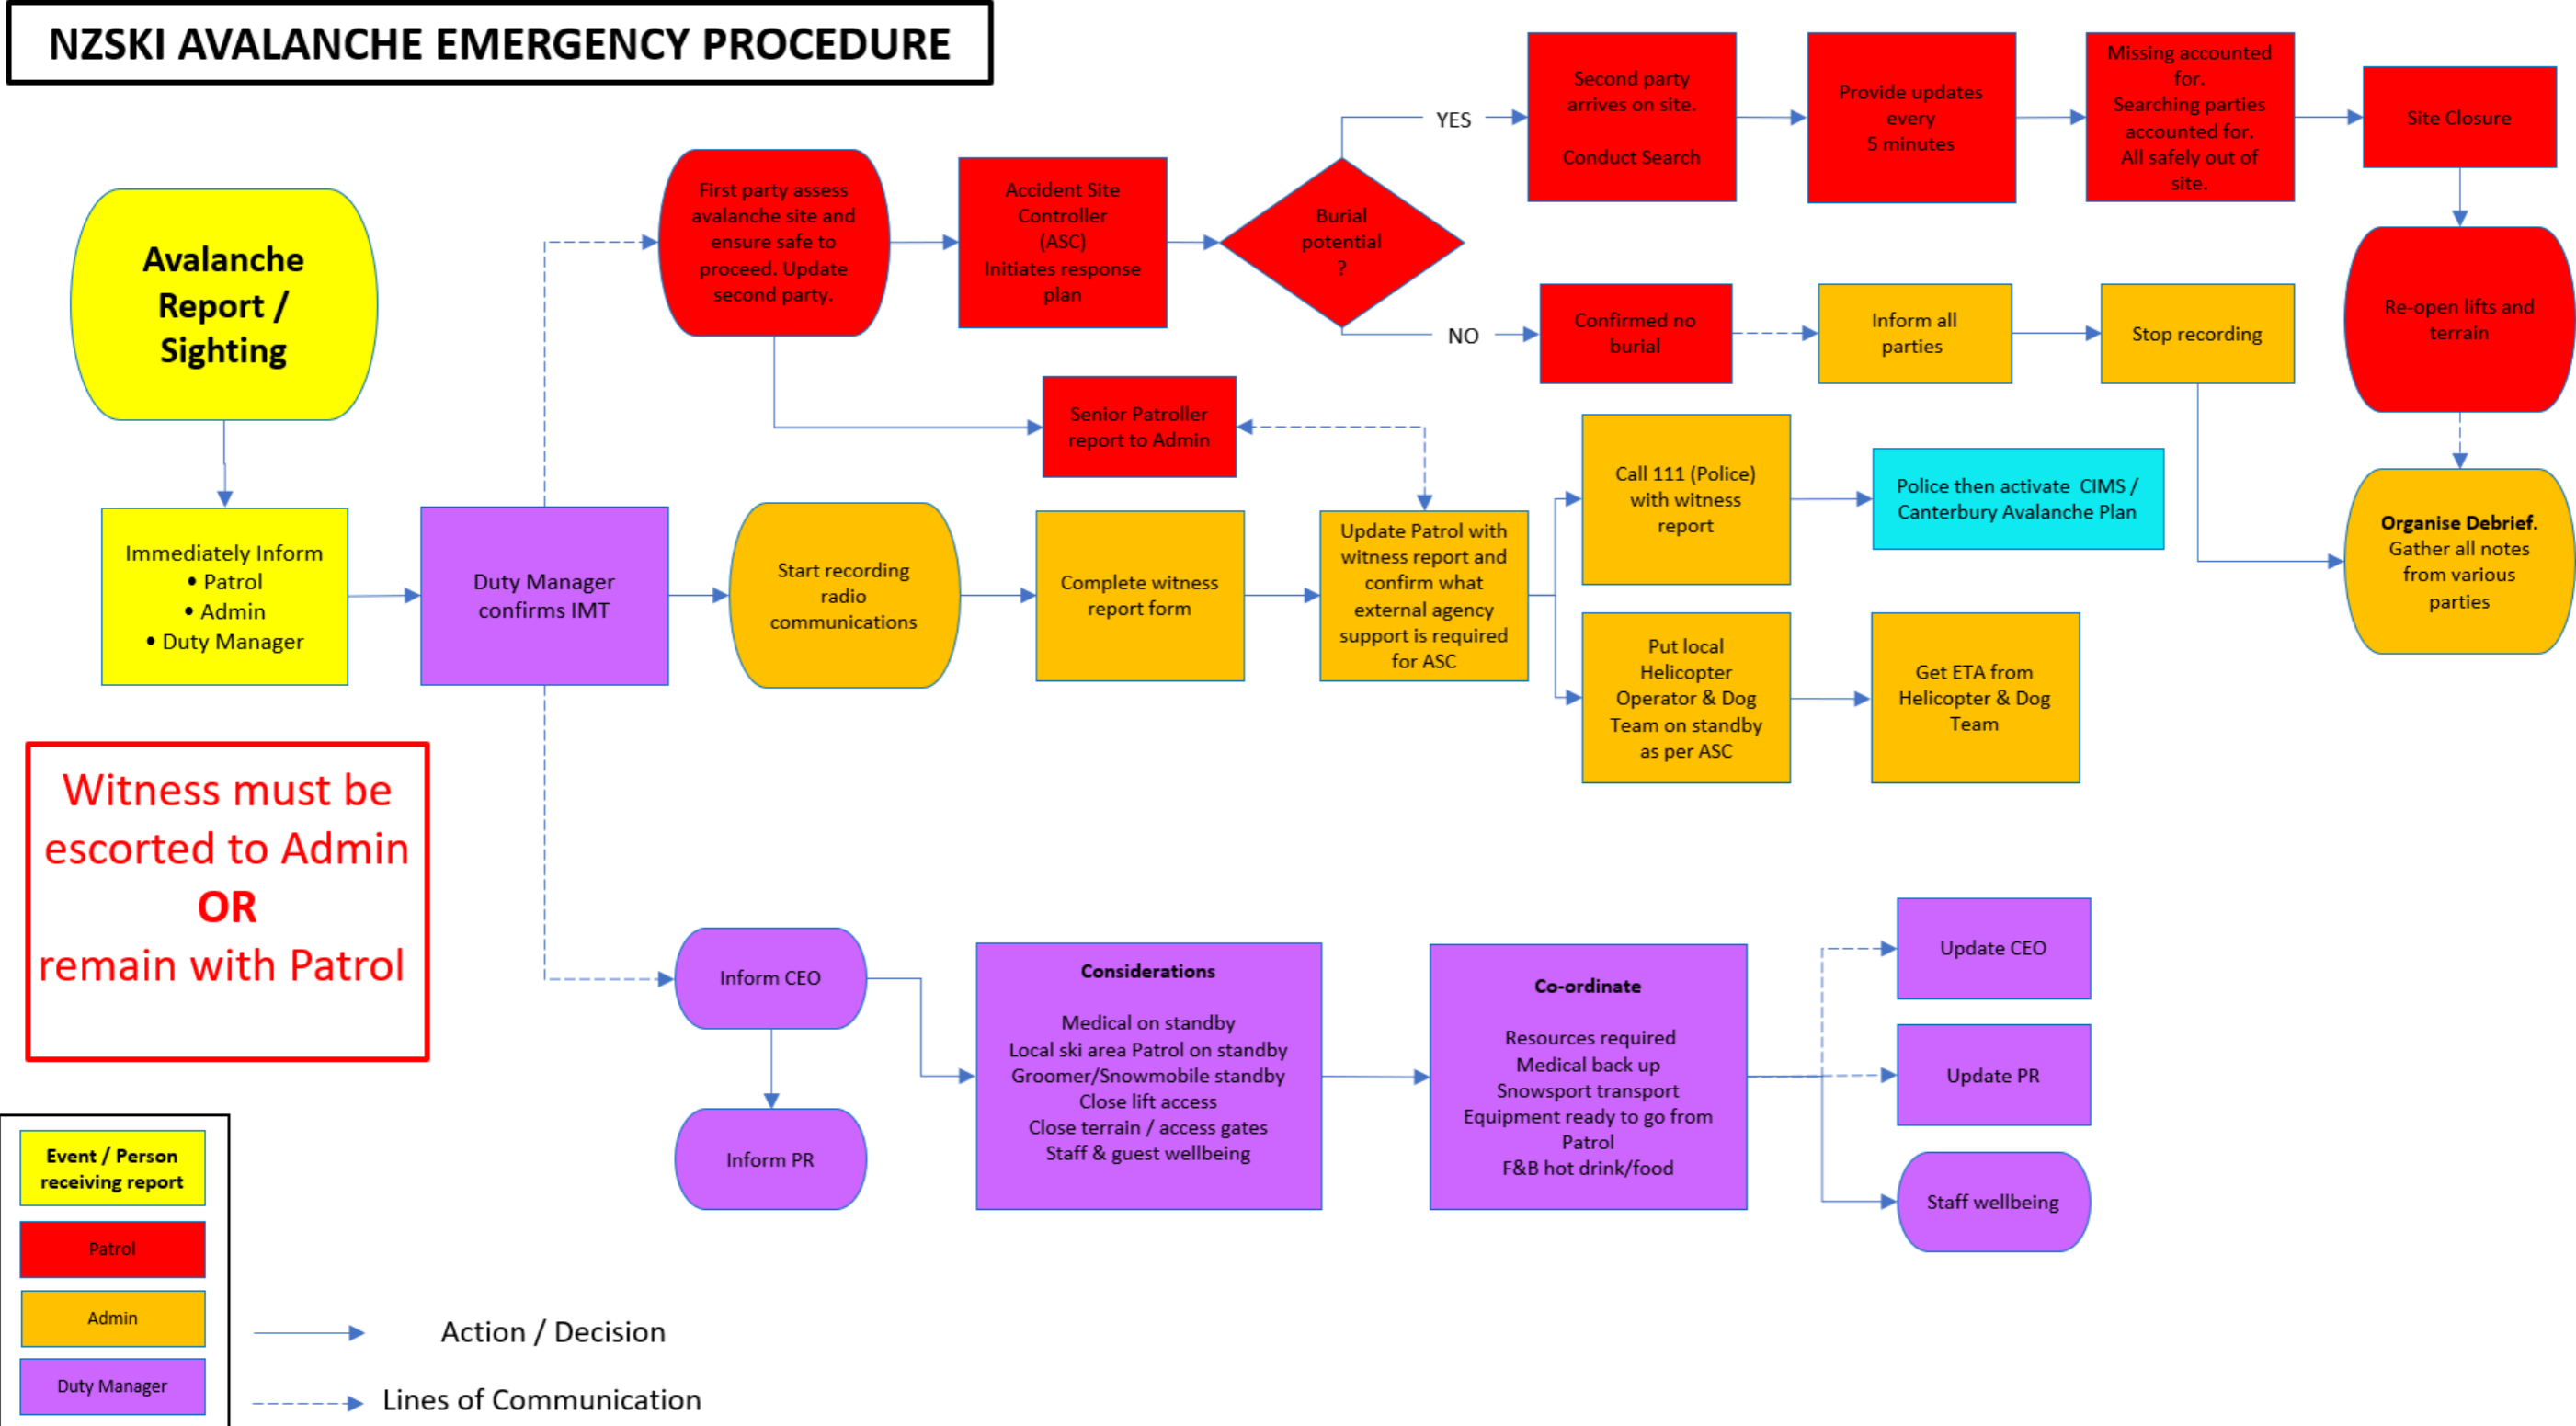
NZSKI AVALANCHE EMERGENCY PROCEDURE

Avalanche Report / Sighting

Immediately Inform
• Patrol
• Admin
• Duty Manager

Duty Manager confirms IMT

First party assess avalanche site and ensure safe to proceed. Update second party.

Accident Site Controller (ASC) Initiates response plan

Burial potential ?

YES

Second party arrives on site.

Conduct Search

Provide updates every 5 minutes

Missing accounted for. Searching parties accounted for. All safely out of site.

Site Closure

Re-open lifts and terrain

NO

Confirmed no burial

Inform all parties

Stop recording

Senior Patroller report to Admin

Start recording radio communications

Complete witness report form

Update Patrol with witness report and confirm what external agency support is required for ASC

Call 111 (Police) with witness report

Police then activate CIMS / Canterbury Avalanche Plan

Put local Helicopter Operator & Dog Team on standby as per ASC

Get ETA from Helicopter & Dog Team

Organise Debrief. Gather all notes from various parties

Witness must be escorted to Admin
OR
remain with Patrol

Inform CEO

Inform PR

Considerations

Medical on standby
Local ski area Patrol on standby
Groomer/Snowmobile standby
Close lift access
Close terrain / access gates
Staff & guest wellbeing

Co-ordinate

Resources required
Medical back up
Snowsport transport
Equipment ready to go from Patrol
F&B hot drink/food

Update CEO

Update PR

Staff wellbeing

Event / Person receiving report

Patrol

Admin

Duty Manager

Action / Decision

Lines of Communication